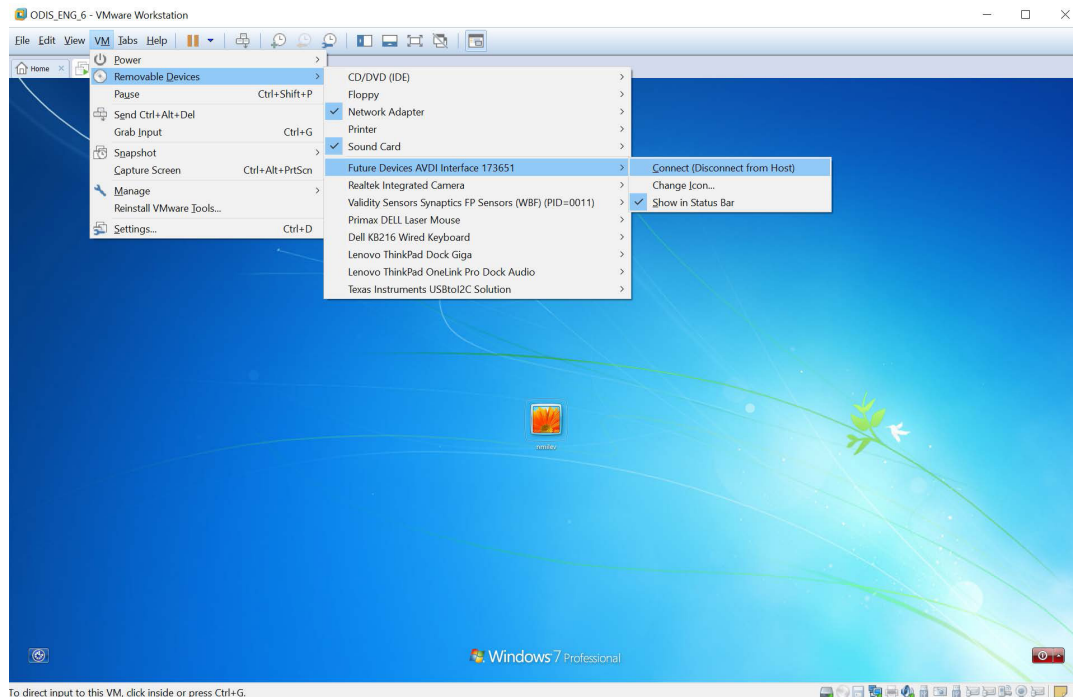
ODIS_ENG_6 - VMware Workstation

File Edit View VM Tabs Help

Home

Power
Removable Devices
Pause Ctrl+Shift+P
Send Ctrl+Alt+Del
Grab Input Ctrl+G
Snapshot
Capture Screen Ctrl+Alt+PrtScn
Manage
Reinstall VMware Tools...
Settings... Ctrl+D

CD/DVD (IDE)
Floppy
Network Adapter
Printer
Sound Card
Future Devices AVDI Interface 173651
Realtek Integrated Camera
Validity Sensors Synaptics FP Sensors (WBF) (PID=0011)
Primax DELL Laser Mouse
Dell KB216 Wired Keyboard
Lenovo ThinkPad Dock Giga
Lenovo ThinkPad OneLink Pro Dock Audio
Texas Instruments USBtoI2C Solution

Connect (Disconnect from Host)
Change Icon...
Show in Status Bar

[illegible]

Windows 7 Professional

To direct input to this VM, click inside or press Ctrl+G.